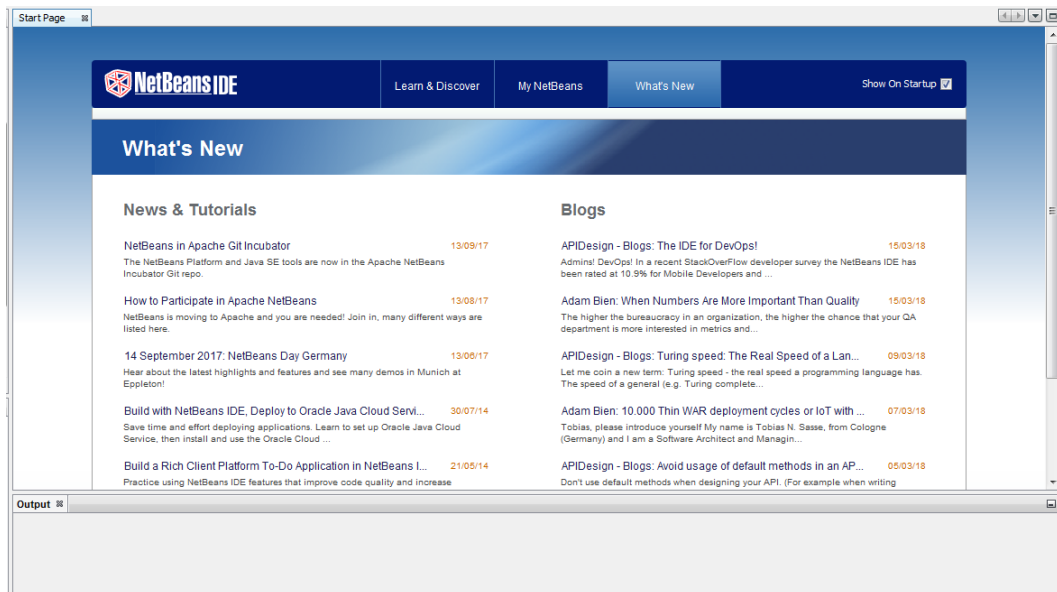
Start Page

NetBeans IDE

Learn & Discover

My NetBeans

What's New

Show On Startup ☑

What's New

News & Tutorials

NetBeans in Apache Git Incubator 13/09/17
The NetBeans Platform and Java SE tools are now in the Apache NetBeans Incubator Git repo.

How to Participate in Apache NetBeans 13/08/17
NetBeans is moving to Apache and you are needed! Join in, many different ways are listed here.

14 September 2017: NetBeans Day Germany 13/06/17
Hear about the latest highlights and features and see many demos in Munich at Eppleton!

Build with NetBeans IDE, Deploy to Oracle Java Cloud Servi... 30/07/14
Save time and effort deploying applications. Learn to set up Oracle Java Cloud Service, then install and use the Oracle Cloud ...

Build a Rich Client Platform To-Do Application in NetBeans I... 21/05/14
Practice using NetBeans IDE features that improve code quality and increase

Blogs

APIDesign - Blogs: The IDE for DevOps! 15/03/18
Admins! DevOps! In a recent StackOverFlow developer survey the NetBeans IDE has been rated at 10.9% for Mobile Developers and ...

Adam Bien: When Numbers Are More Important Than Quality 15/03/18
The higher the bureaucracy in an organization, the higher the chance that your QA department is more interested in metrics and...

APIDesign - Blogs: Turing speed: The Real Speed of a Lan... 09/03/18
Let me coin a new term: Turing speed - the real speed a programming language has. The speed of a general (e.g. Turing complete...

Adam Bien: 10.000 Thin WAR deployment cycles or IoT with ... 07/03/18
Tobias, please introduce yourself My name is Tobias N. Sasse, from Cologne (Germany) and I am a Software Architect and Managin...

APIDesign - Blogs: Avoid usage of default methods in an AP... 05/03/18
Don't use default methods when designing your API. (For example when writing

Output